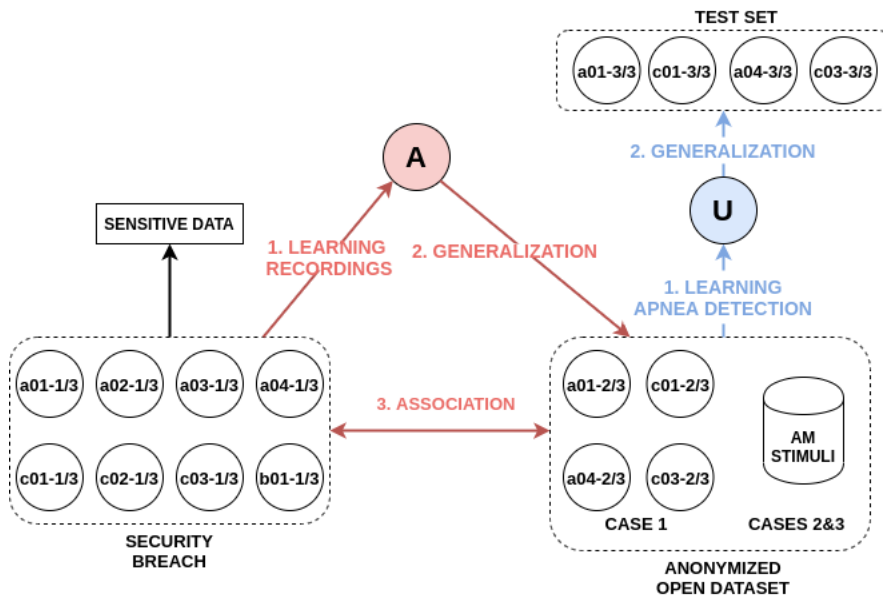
TEST SET

a01-3/3 c01-3/3 a04-3/3 c03-3/3

2. GENERALIZATION

U

1. LEARNING APNEA DETECTION

A

SENSITIVE DATA

1. LEARNING RECORDINGS

2. GENERALIZATION

a01-1/3 a02-1/3 a03-1/3 a04-1/3

c01-1/3 c02-1/3 c03-1/3 b01-1/3

SECURITY BREACH

3. ASSOCIATION

a01-2/3 c01-2/3

a04-2/3 c03-2/3

AM STIMULI

CASE 1

CASES 2&3

ANONYMIZED OPEN DATASET